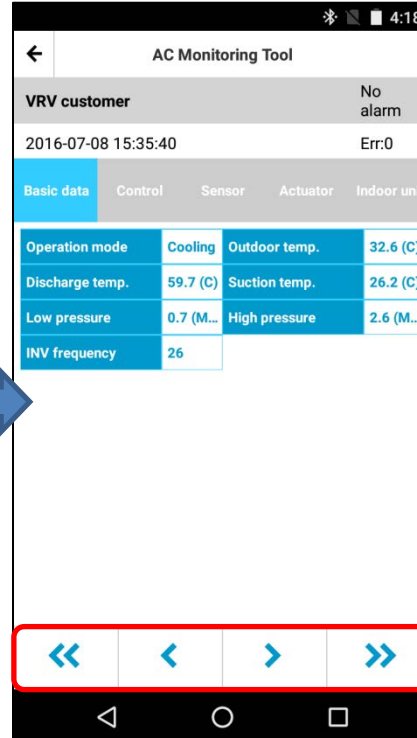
4:1

AC Monitoring Tool

VRV customer

No alarm

2016-07-08 15:35:40

Err:0

Basic data | Control | Sensor | Actuator | Indoor un

| Operation mode | Cooling | Outdoor temp. | 32.6 (C) |
|---|---|---|---|
| Discharge temp. | 59.7 (C) | Suction temp. | 26.2 (C) |
| Low pressure | 0.7 (M... | High pressure | 2.6 (M... |
| INV frequency | 26 | | |